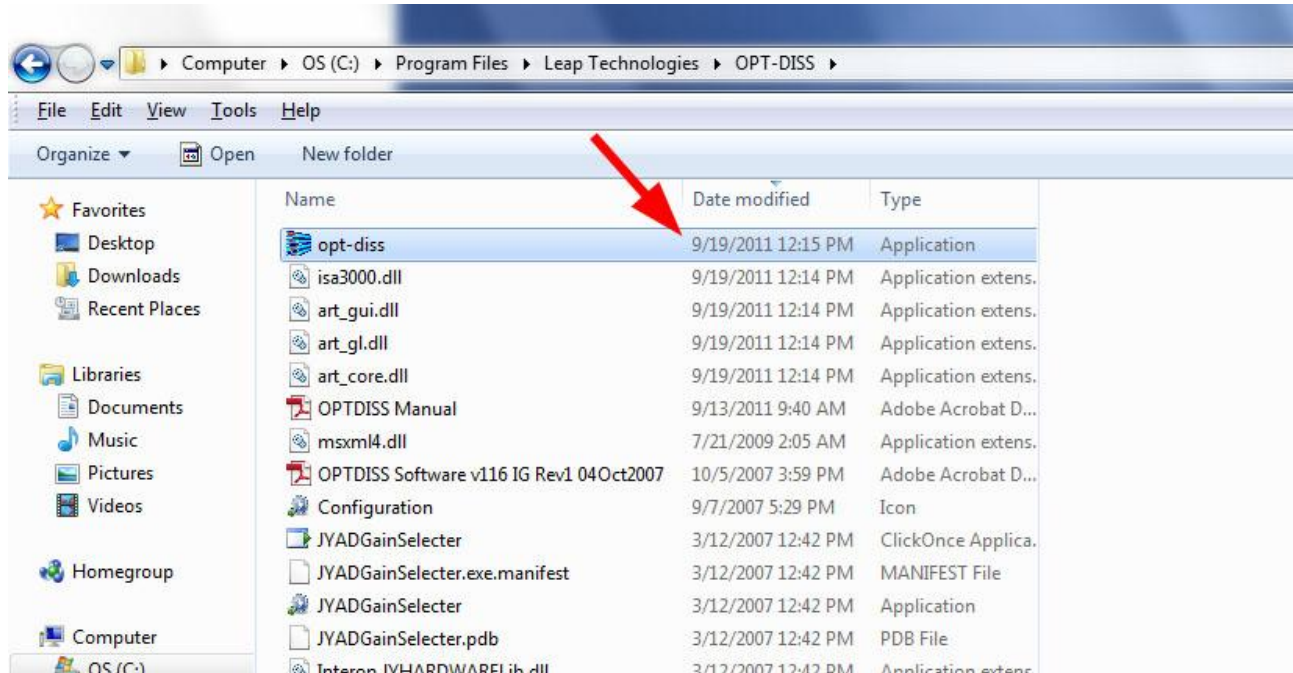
▸ Computer ▸ OS (C:) ▸ Program Files ▸ Leap Technologies ▸ OPT-DISS ▸

File Edit View Tools Help

Organize ▾ Open New folder

Favorites
Desktop
Downloads
Recent Places

Libraries
Documents
Music
Pictures
Videos

Homegroup

Computer
OS (C:)

| Name | Date modified | Type |
|---|---|---|
| opt-diss | 9/19/2011 12:15 PM | Application |
| isa3000.dll | 9/19/2011 12:14 PM | Application extens. |
| art_gui.dll | 9/19/2011 12:14 PM | Application extens. |
| art_gl.dll | 9/19/2011 12:14 PM | Application extens. |
| art_core.dll | 9/19/2011 12:14 PM | Application extens. |
| OPTDISS Manual | 9/13/2011 9:40 AM | Adobe Acrobat D... |
| msxml4.dll | 7/21/2009 2:05 AM | Application extens. |
| OPTDISS Software v116 IG Rev1 04Oct2007 | 10/5/2007 3:59 PM | Adobe Acrobat D... |
| Configuration | 9/7/2007 5:29 PM | Icon |
| JYADGainSelecter | 3/12/2007 12:42 PM | ClickOnce Applica. |
| JYADGainSelecter.exe.manifest | 3/12/2007 12:42 PM | MANIFEST File |
| JYADGainSelecter | 3/12/2007 12:42 PM | Application |
| JYADGainSelecter.pdb | 3/12/2007 12:42 PM | PDB File |
| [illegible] | 3/12/2007 12:42 PM | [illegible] |